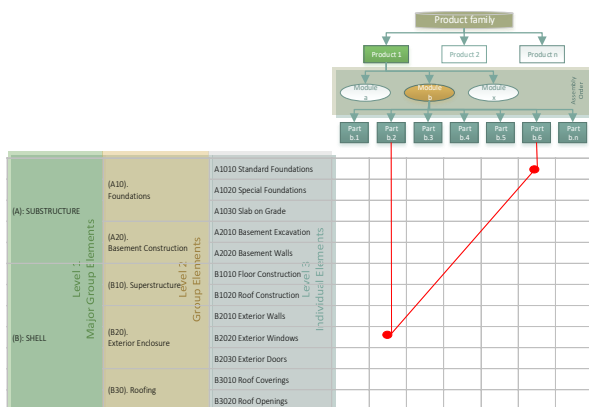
Product family

Product 1

Product 2

Product n

Module a

Module b

Module x

Assembly Order

Part b.1

Part b.2

Part b.3

Part b.4

Part b.5

Part b.6

Part b.n

(A): SUBSTRUCTURE

(B): SHELL

Level 1: Major Group Elements

(A10). Foundations

(A20). Basement Construction

(B10). Superstructure

(B20). Exterior Enclosure

(B30). Roofing

Level 2 Group Elements

A1010 Standard Foundations

A1020 Special Foundations

A1030 Slab on Grade

A2010 Basement Excavation

A2020 Basement Walls

B1010 Floor Construction

B1020 Roof Construction

B2010 Exterior Walls

B2020 Exterior Windows

B2030 Exterior Doors

B3010 Roof Coverings

B3020 Roof Openings

Level 3 Individual Elements